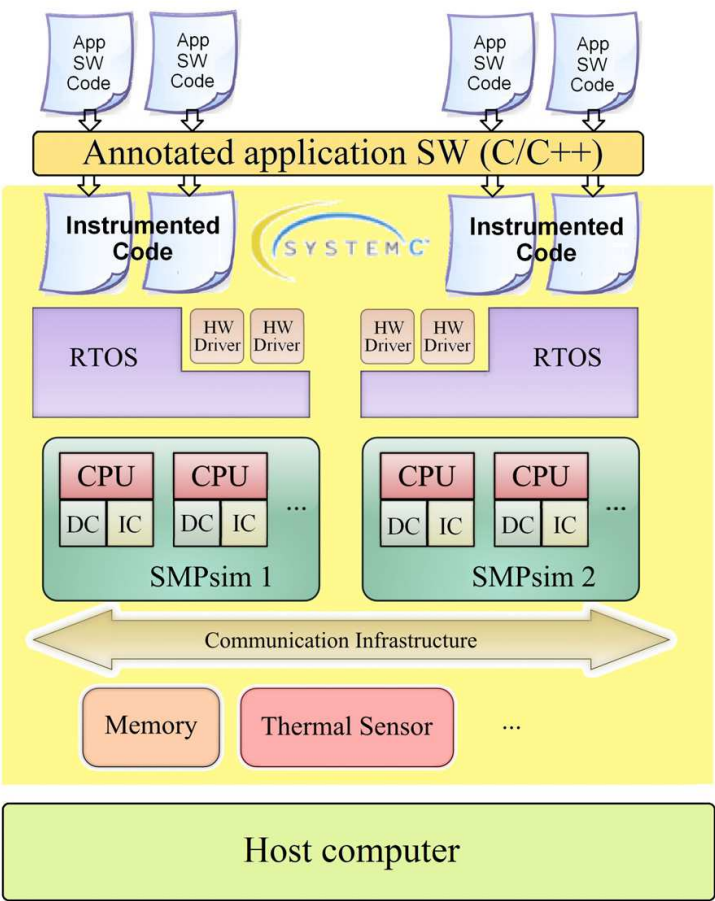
App SW Code

App SW Code

App SW Code

App SW Code

Annotated application SW (C/C++)

Instrumented Code

Instrumented Code

SYSTEMC

Instrumented Code

Instrumented Code

RTOS

HW Driver

HW Driver

HW Driver

HW Driver

RTOS

CPU

DC

IC

CPU

DC

IC

...

SMPsim 1

CPU

DC

IC

CPU

DC

IC

...

SMPsim 2

Communication Infrastructure

Memory

Thermal Sensor

...

Host computer